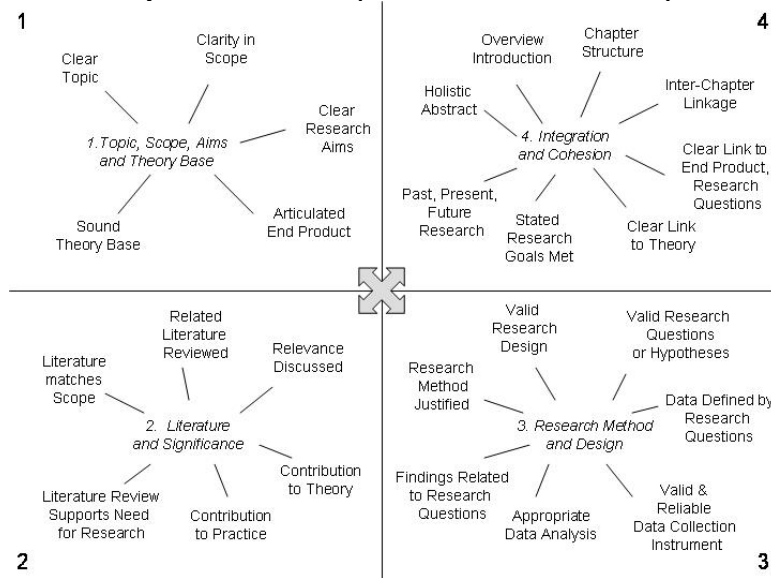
1

Clear Topic

Clarity in Scope

Clear Research Aims

1. Topic, Scope, Aims and Theory Base

Sound Theory Base

Articulated End Product

4

Overview Introduction

Chapter Structure

Holistic Abstract

Inter-Chapter Linkage

4. Integration and Cohesion

Clear Link to End Product, Research Questions

Past, Present, Future Research

Stated Research Goals Met

Clear Link to Theory

Related Literature Reviewed

Relevance Discussed

Literature matches Scope

2. Literature and Significance

Contribution to Theory

Literature Review Supports Need for Research

Contribution to Practice

2

Valid Research Design

Valid Research Questions or Hypotheses

Research Method Justified

3. Research Method and Design

Data Defined by Research Questions

Findings Related to Research Questions

Appropriate Data Analysis

Valid & Reliable Data Collection Instrument

3